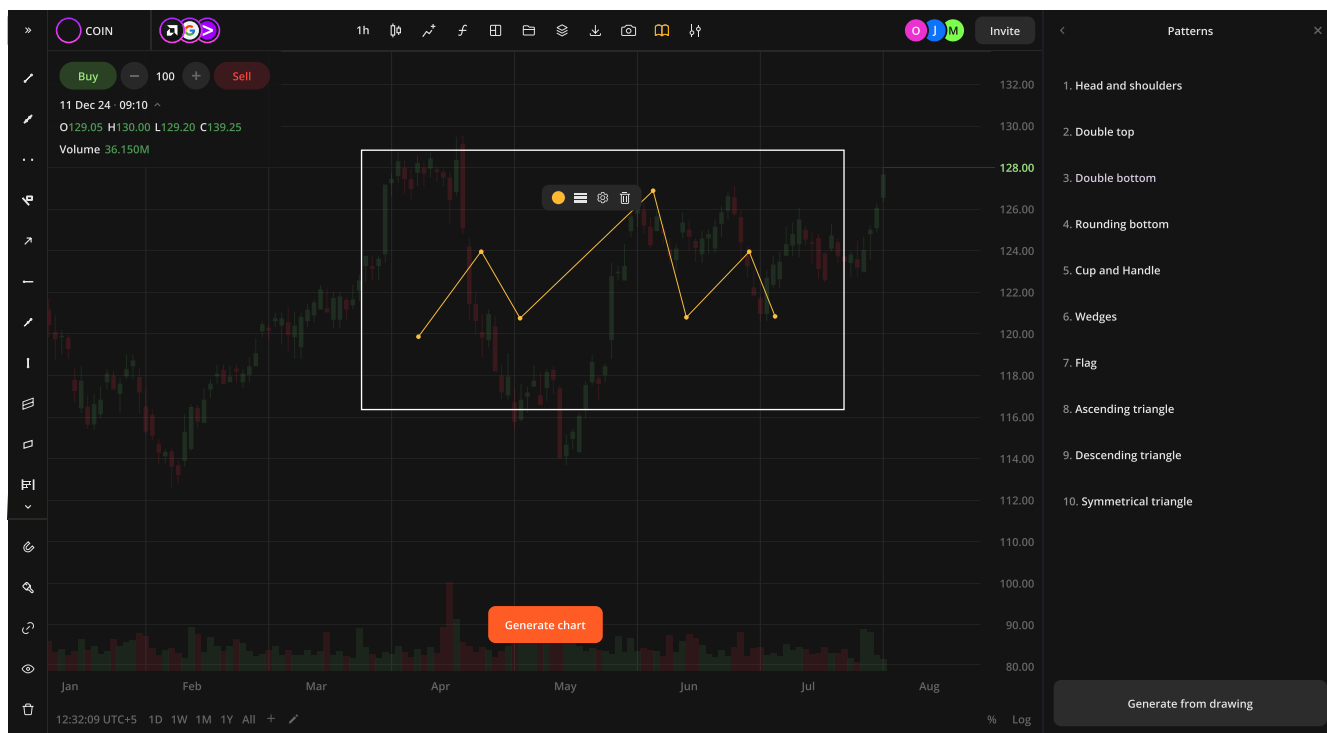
COIN

1h

O J M Invite

Buy 100 Sell

11 Dec 24 · 09:10

O129.05 H130.00 L129.20 C139.25

Volume 36.150M

132.00
130.00
128.00
126.00
124.00
122.00
120.00
118.00
116.00
114.00
112.00
110.00
100.00
90.00
80.00

Generate chart

Jan Feb Mar Apr May Jun Jul Aug

12:32:09 UTC+5 1D 1W 1M 1Y All

% Log

Patterns

1. Head and shoulders
2. Double top
3. Double bottom
4. Rounding bottom
5. Cup and Handle
6. Wedges
7. Flag
8. Ascending triangle
9. Descending triangle
10. Symmetrical triangle

Generate from drawing